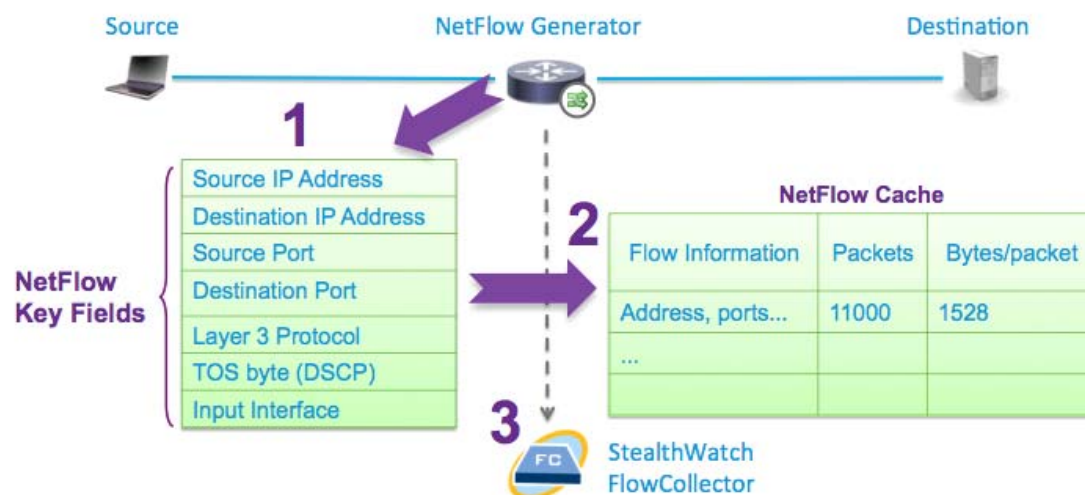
Source NetFlow Generator Destination

1

NetFlow Key Fields

| Source IP Address |
|---|
| Destination IP Address |
| Source Port |
| Destination Port |
| Layer 3 Protocol |
| TOS byte (DSCP) |
| Input Interface |

2

NetFlow Cache

| Flow Information | Packets | Bytes/packet |
|---|---|---|
| Address, ports... | 11000 | 1528 |
| ... | | |
| | | |

3

FC

StealthWatch FlowCollector